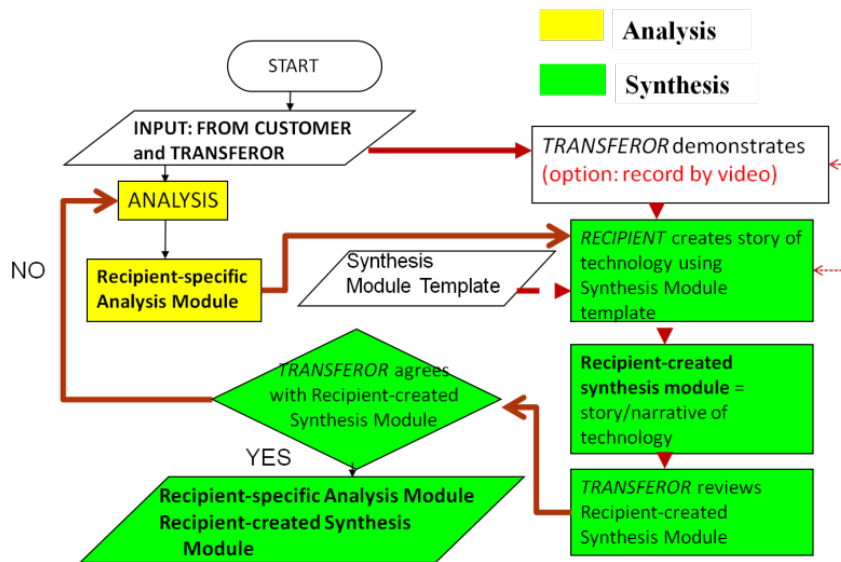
Analysis

Synthesis

START

INPUT: FROM CUSTOMER and TRANSFEROR

TRANSFEROR demonstrates (option: record by video)

ANALYSIS

NO

Recipient-specific Analysis Module

Synthesis Module Template

RECIPIENT creates story of technology using Synthesis Module template

TRANSFEROR agrees with Recipient-created Synthesis Module

Recipient-created synthesis module = story/narrative of technology

YES

TRANSFEROR reviews Recipient-created Synthesis Module

Recipient-specific Analysis Module Recipient-created Synthesis Module